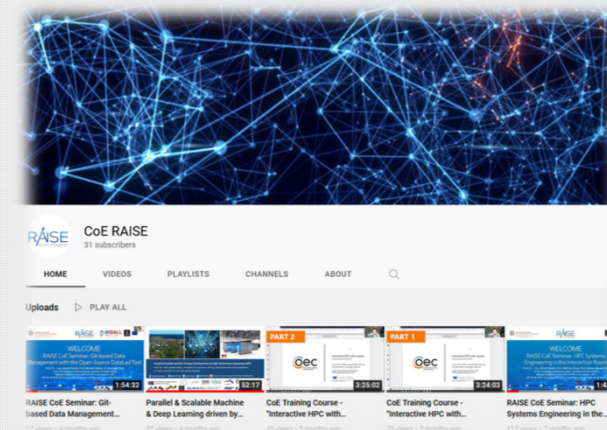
RAISE

CoE RAISE
31 subscribers

HOME VIDEOS PLAYLISTS CHANNELS ABOUT

Uploads ▷ PLAY ALL

RAISE
WELCOME
RAISE CoE Seminar: Git-based Data Management with the Open Source DataLad Tool
1:54:32
RAISE CoE Seminar: Git-based Data Management...
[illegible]

52:17
Parallel & Scalable Machine & Deep Learning driven by...
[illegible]

PART 2
3:25:02
CoE Training Course - "Interactive HPC with...
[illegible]

PART 1
3:24:03
CoE Training Course - "Interactive HPC with...
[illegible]

RAISE
WELCOME
RAISE CoE Seminar: HPC Systems Engineering in the Interaction Room
1:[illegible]
RAISE CoE Seminar: HPC Systems Engineering in the...
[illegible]